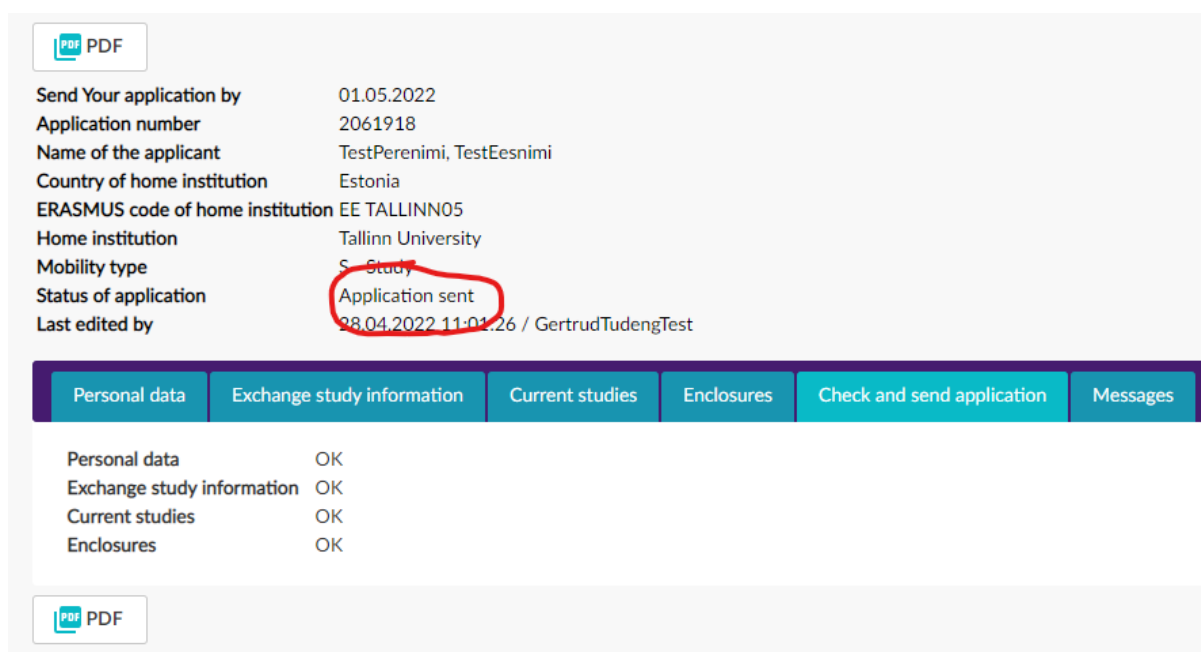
PDF PDF

Send Your application by 01.05.2022
Application number 2061918
Name of the applicant TestPerenimi, TestEesnimi
Country of home institution Estonia
ERASMUS code of home institution EE TALLINN05
Home institution Tallinn University
Mobility type S - Study
Status of application Application sent
Last edited by 28.04.2022 11:01:26 / GertrudTudengTest

Personal data | Exchange study information | Current studies | Enclosures | Check and send application | Messages

Personal data OK
Exchange study information OK
Current studies OK
Enclosures OK

PDF PDF